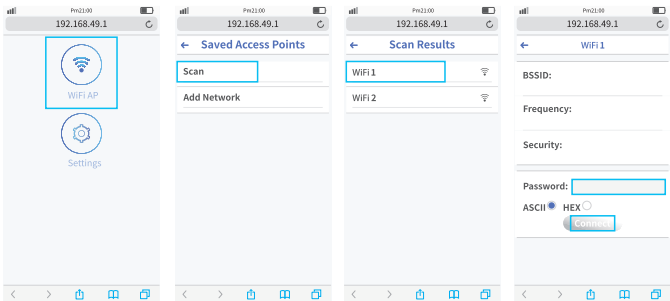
Pm21:00
192.168.49.1
WiFi AP
Settings

Pm21:00
192.168.49.1
← Saved Access Points
Scan
Add Network

Pm21:00
192.168.49.1
← Scan Results
WiFi 1
WiFi 2

Pm21:00
192.168.49.1
← WiFi 1
BSSID:
Frequency:
Security:
Password:
ASCII HEX
Connect